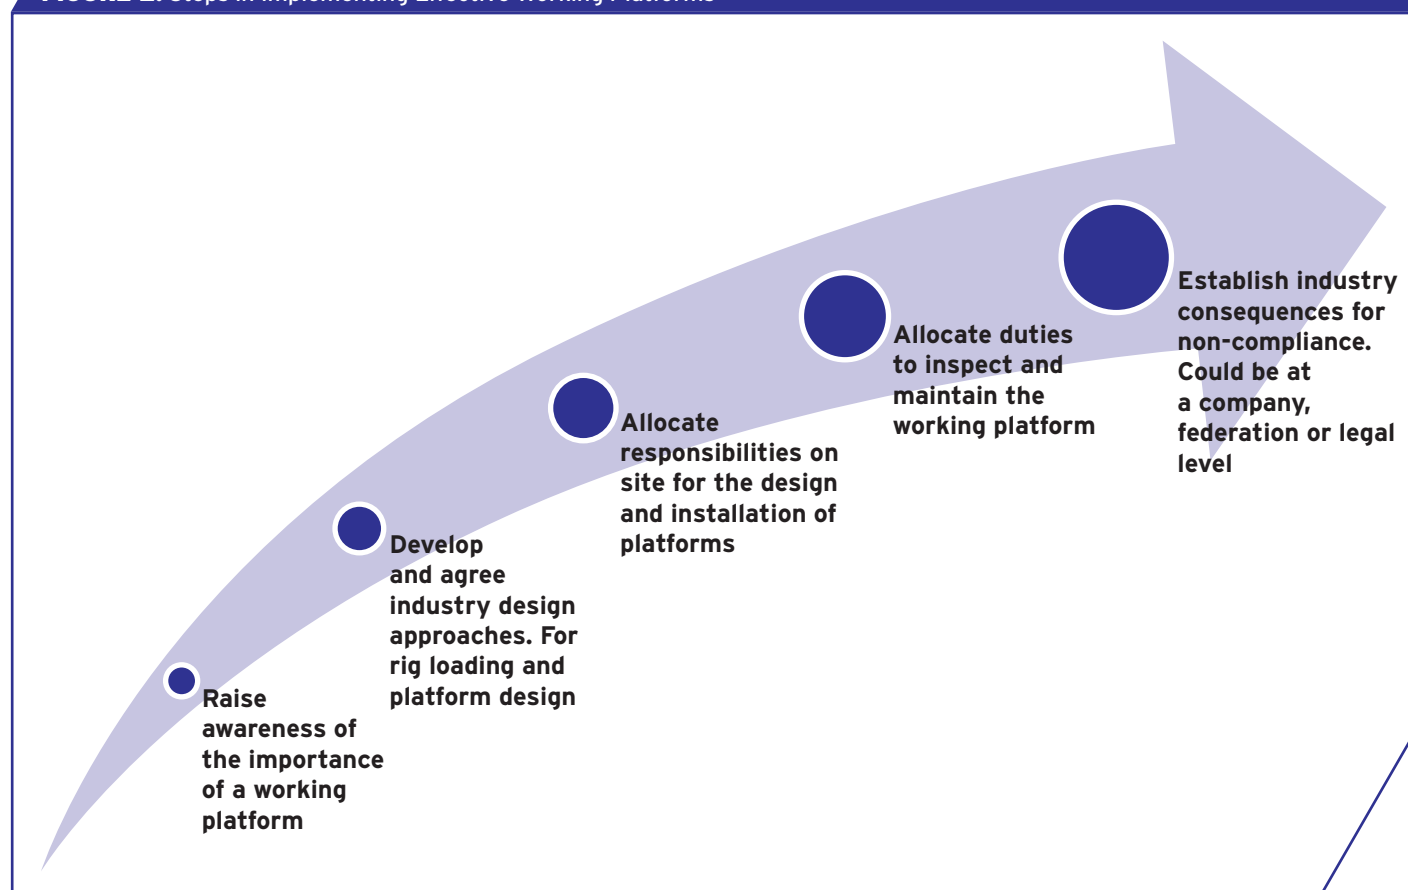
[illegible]

Raise awareness of the importance of a working platform

Develop and agree industry design approaches. For rig loading and platform design

Allocate responsibilities on site for the design and installation of platforms

Allocate duties to inspect and maintain the working platform

Establish industry consequences for non-compliance. Could be at a company, federation or legal level